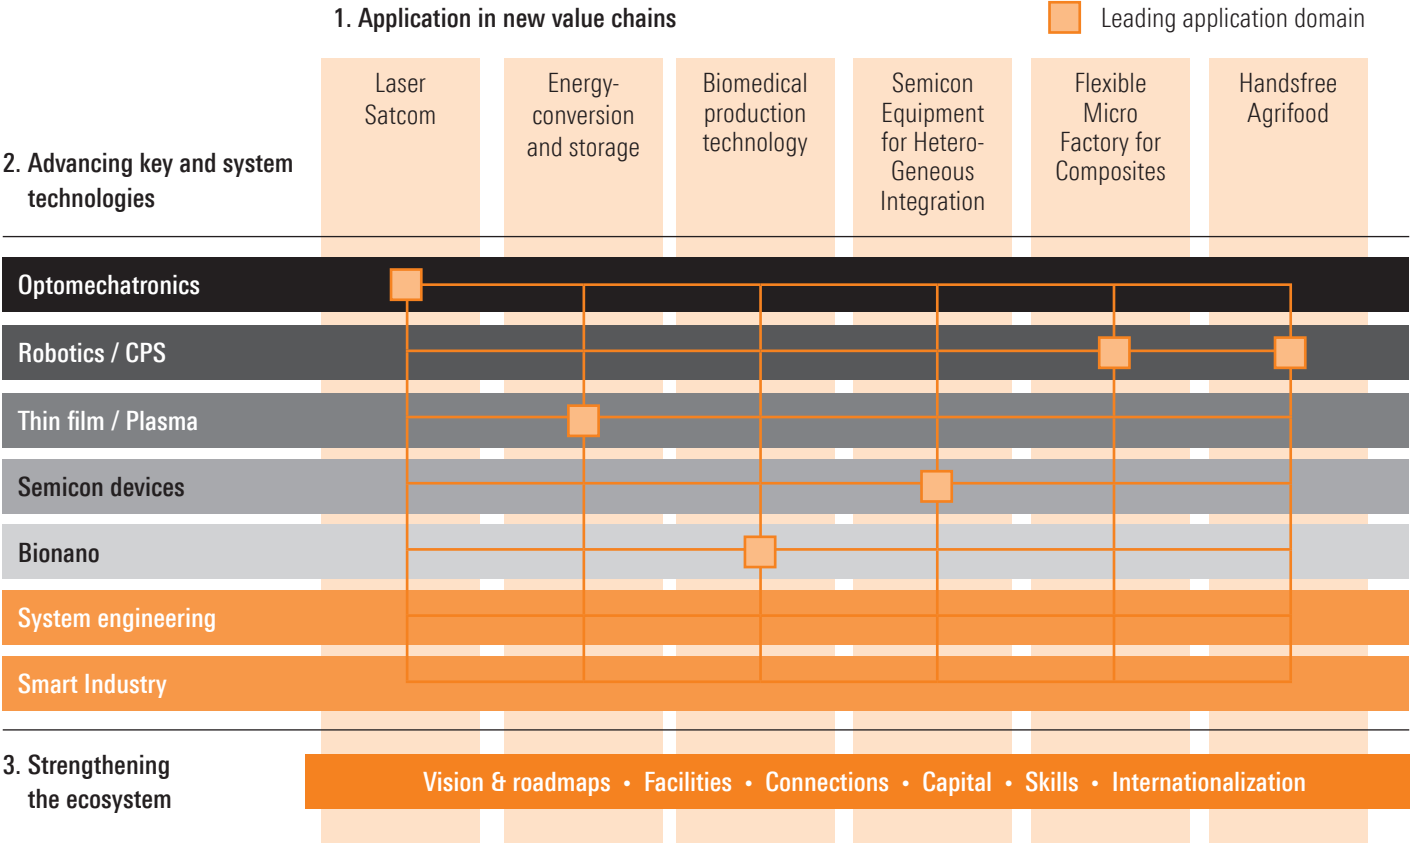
1. Application in new value chains

Leading application domain

2. Advancing key and system technologies

Laser Satcom

Energy-conversion and storage

Biomedical production technology

Semicon Equipment for Hetero-Geneous Integration

Flexible Micro Factory for Composites

Handsfree Agrifood

Optomechatronics

Robotics / CPS

Thin film / Plasma

Semicon devices

Bionano

System engineering

Smart Industry

3. Strengthening the ecosystem

Vision & roadmaps • Facilities • Connections • Capital • Skills • Internationalization